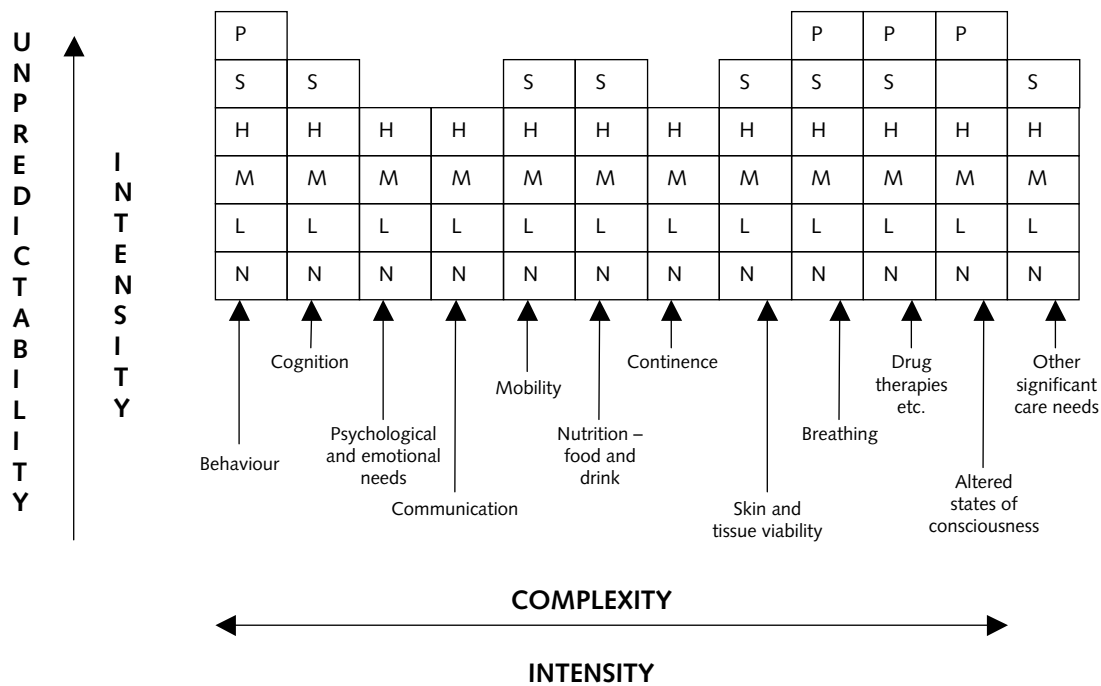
UNPREDICTABILITY

INTENSITY

| P | | | | | | | | P | P | P | |
|---|---|---|---|---|---|---|---|---|---|---|---|
| S | S | | | S | S | | S | S | S | | S |
| H | H | H | H | H | H | H | H | H | H | H | H |
| M | M | M | M | M | M | M | M | M | M | M | M |
| L | L | L | L | L | L | L | L | L | L | L | L |
| N | N | N | N | N | N | N | N | N | N | N | N |

Behaviour

Cognition

Psychological and emotional needs

Communication

Mobility

Nutrition – food and drink

Continence

Skin and tissue viability

Breathing

Drug therapies etc.

Altered states of consciousness

Other significant care needs

COMPLEXITY

INTENSITY